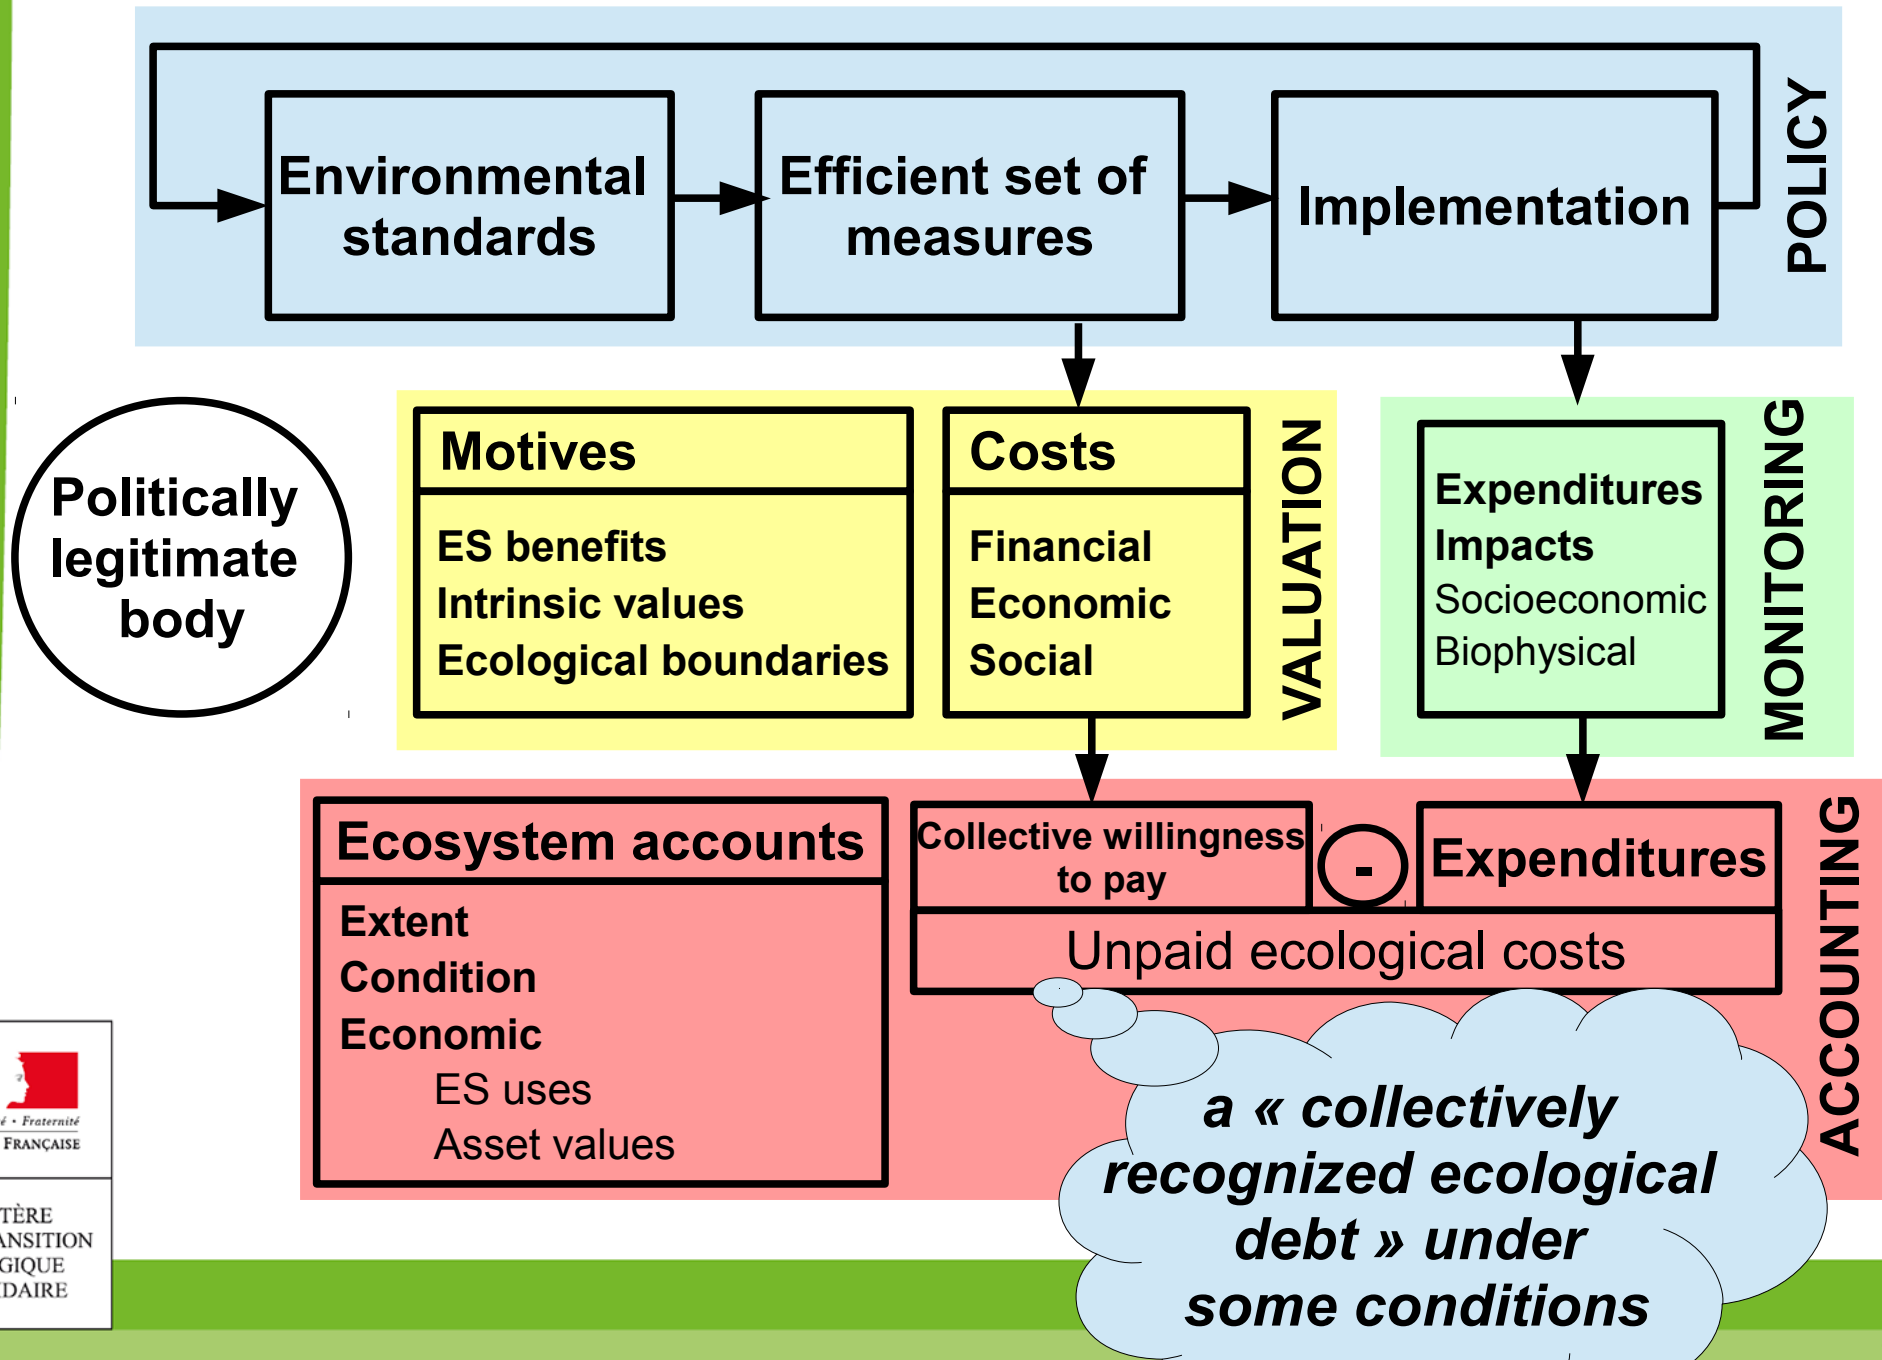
Environmental standards

Efficient set of measures

Implementation

POLICY

Politically legitimate body

Motives

ES benefits
Intrinsic values
Ecological boundaries

Costs

Financial
Economic
Social

VALUATION

Expenditures
Impacts
Socioeconomic
Biophysical

MONITORING

Ecosystem accounts

Extent
Condition
Economic
ES uses
Asset values

Collective willingness to pay

-

Expenditures

Unpaid ecological costs

ACCOUNTING

a « collectively recognized ecological debt » under some conditions

é • Fraternité
FRANÇAISE

TÈRE
ANSITION
GIQUE
DAIRE